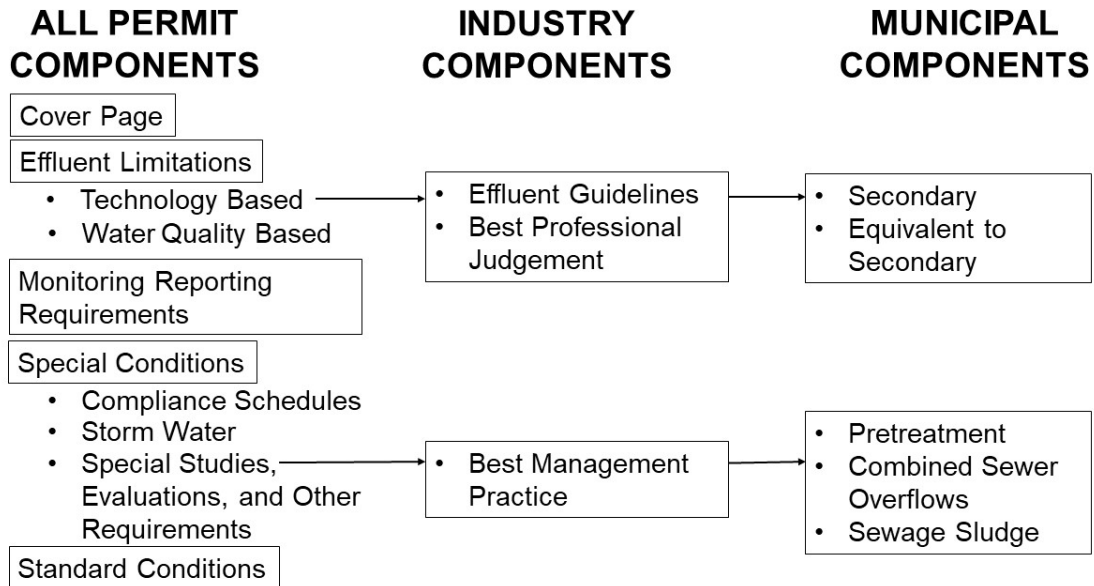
ALL PERMIT COMPONENTS

Cover Page

Effluent Limitations

- Technology Based
- Water Quality Based

Monitoring Reporting Requirements

Special Conditions

- Compliance Schedules
- Storm Water
- Special Studies, Evaluations, and Other Requirements

Standard Conditions

INDUSTRY COMPONENTS

- Effluent Guidelines
- Best Professional Judgement

- Best Management Practice

MUNICIPAL COMPONENTS

- Secondary
- Equivalent to Secondary

- Pretreatment
- Combined Sewer Overflows
- Sewage Sludge